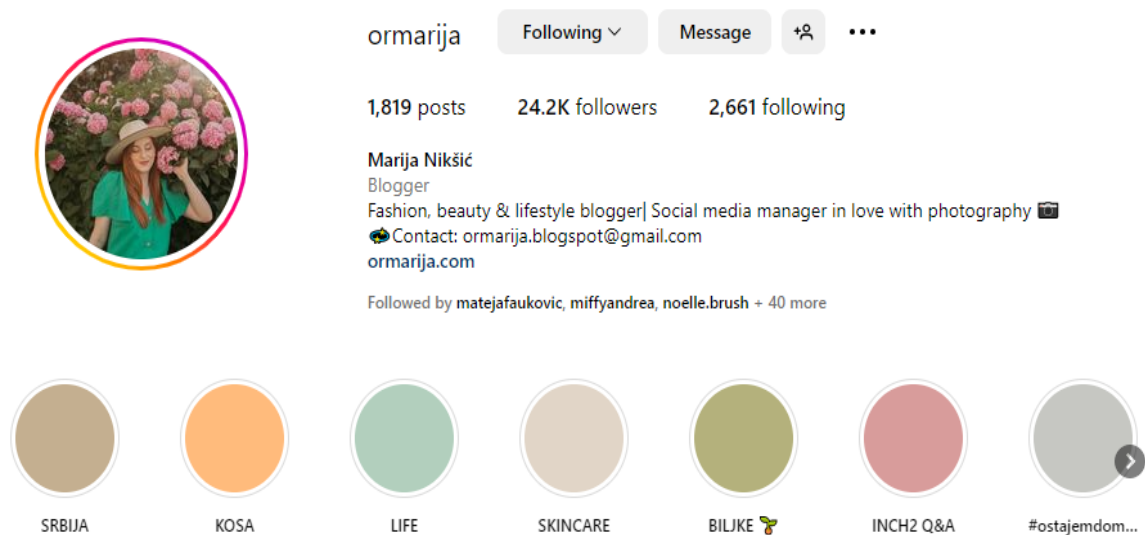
ormarija Following Message

1,819 posts 24.2K followers 2,661 following

Marija Nikšić
Blogger
Fashion, beauty & lifestyle blogger| Social media manager in love with photography 📷
📩Contact: ormarija.blogspot@gmail.com
ormarija.com

Followed by matejafaukovic, miffyandrea, noelle.brush + 40 more

SRBIJA KOSA LIFE SKINCARE BILJKE 🌱 INCH2 Q&A #ostajemdom...